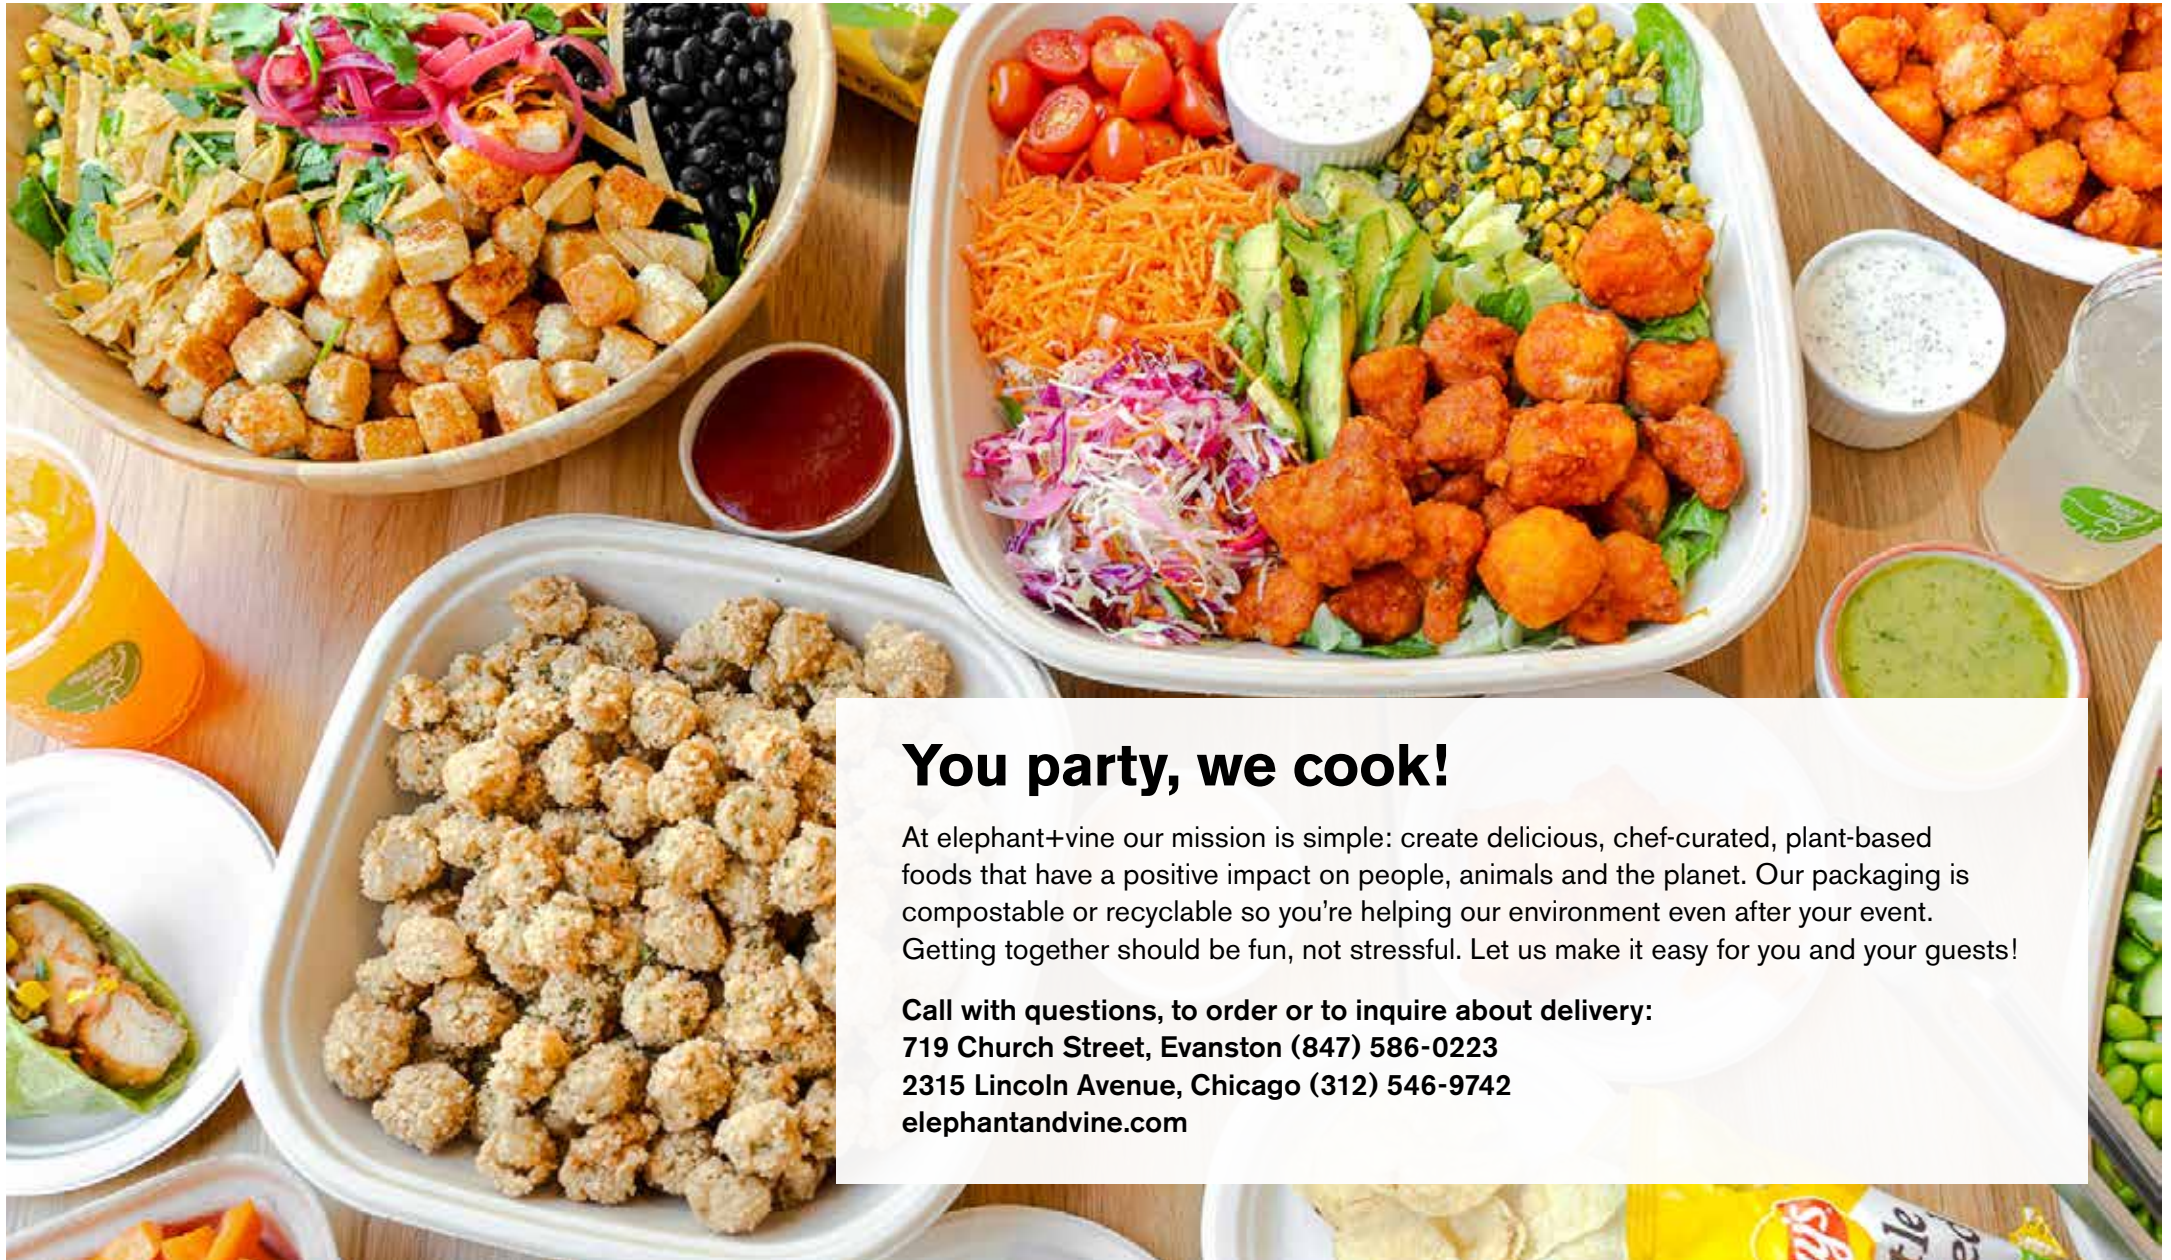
You party, we cook!

At elephant+vine our mission is simple: create delicious, chef-curated, plant-based foods that have a positive impact on people, animals and the planet. Our packaging is compostable or recyclable so you're helping our environment even after your event. Getting together should be fun, not stressful. Let us make it easy for you and your guests!

Call with questions, to order or to inquire about delivery:
719 Church Street, Evanston (847) 586-0223
2315 Lincoln Avenue, Chicago (312) 546-9742
elephantandvine.com